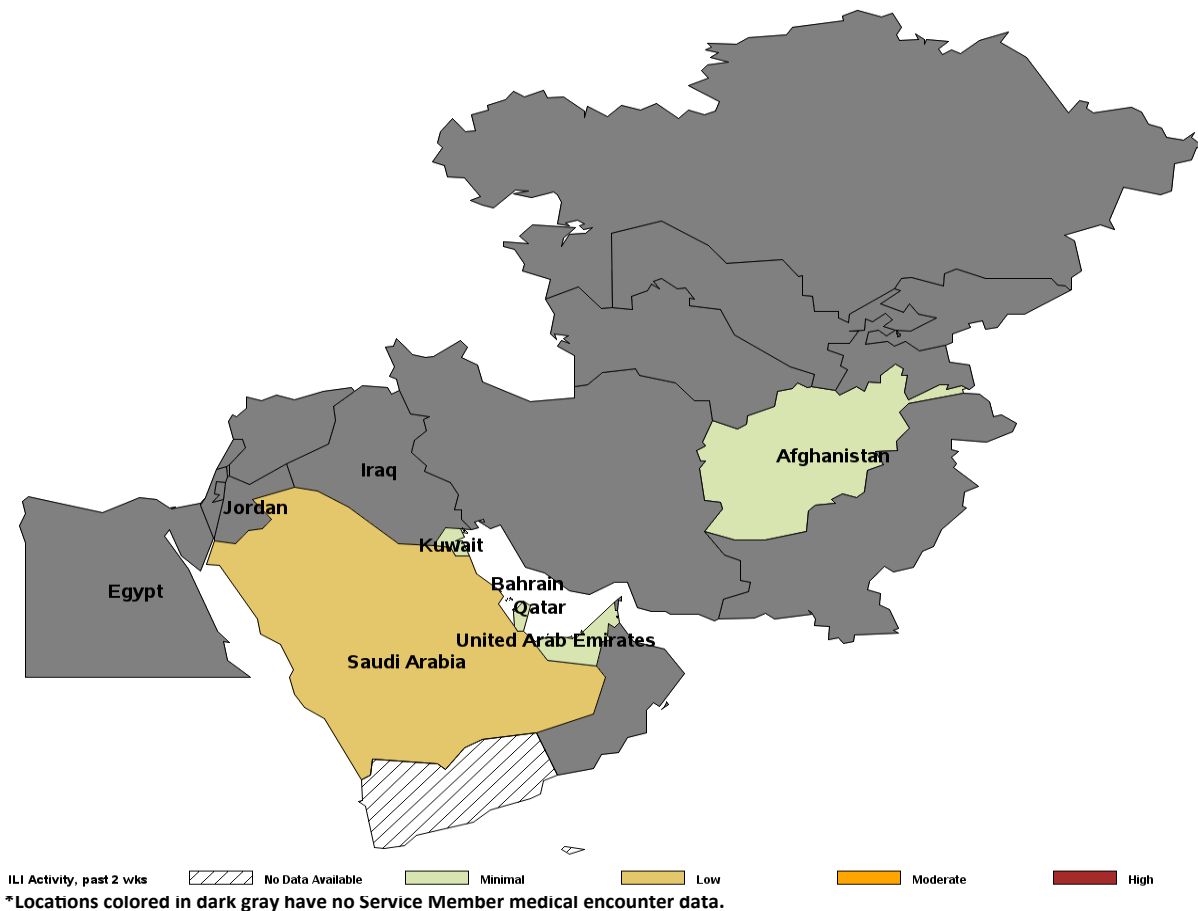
Afghanistan

Iraq

Jordan

Kuwait

Egypt

Bahrain

Qatar

United Arab Emirates

Saudi Arabia

ILI Activity, past 2 wks  No Data Available  Minimal  Low  Moderate  High

*Locations colored in dark gray have no Service Member medical encounter data.